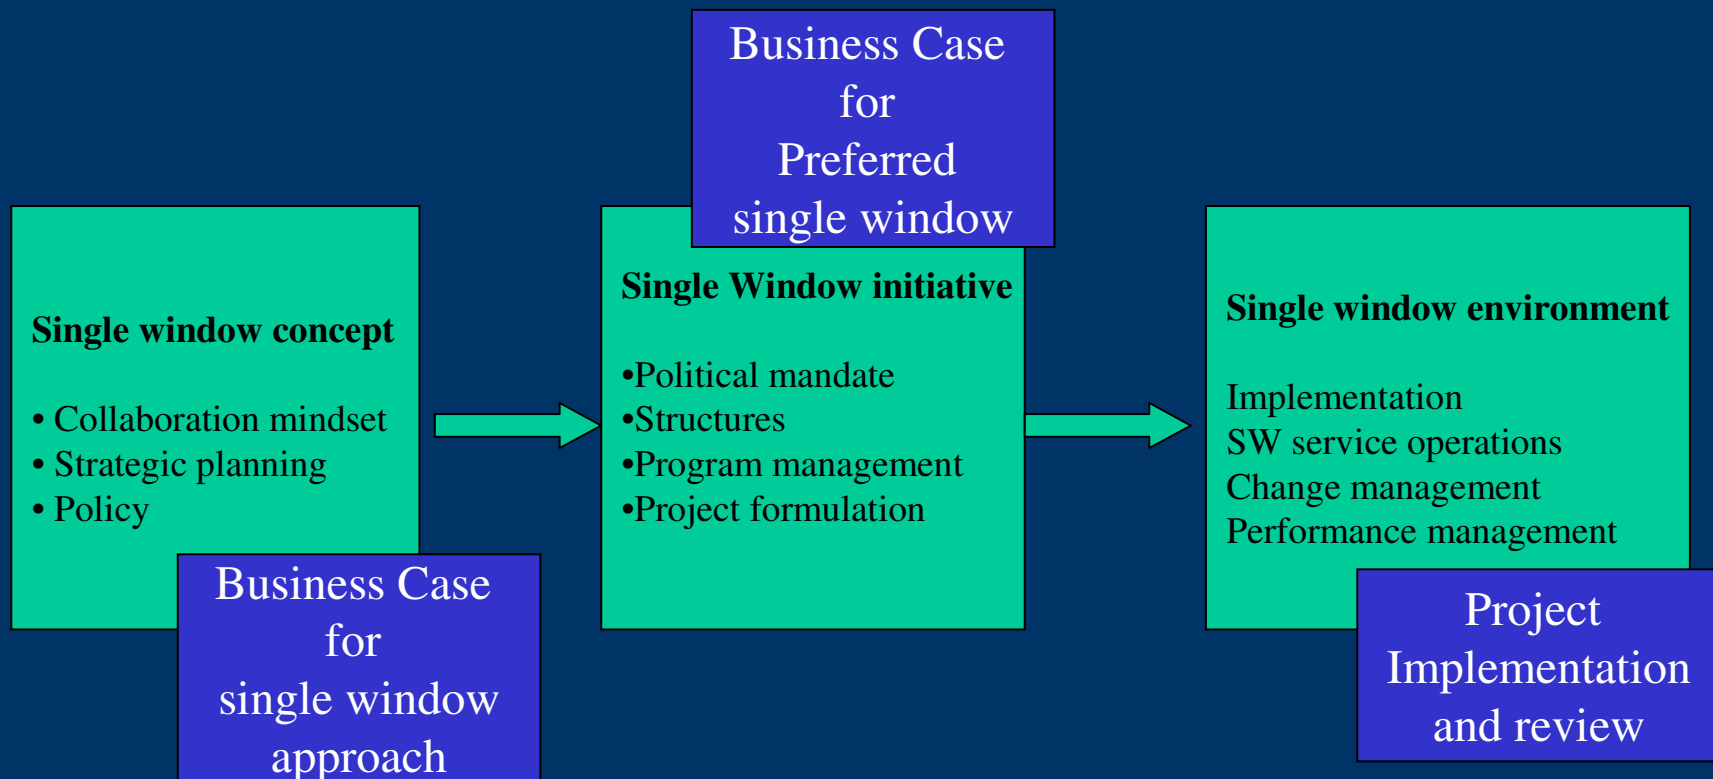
Single window concept

• Collaboration mindset
• Strategic planning
• Policy

Business Case for single window approach

Business Case for Preferred single window

Single Window initiative

•Political mandate
•Structures
•Program management
•Project formulation

Single window environment

Implementation
SW service operations
Change management
Performance management

Project Implementation and review